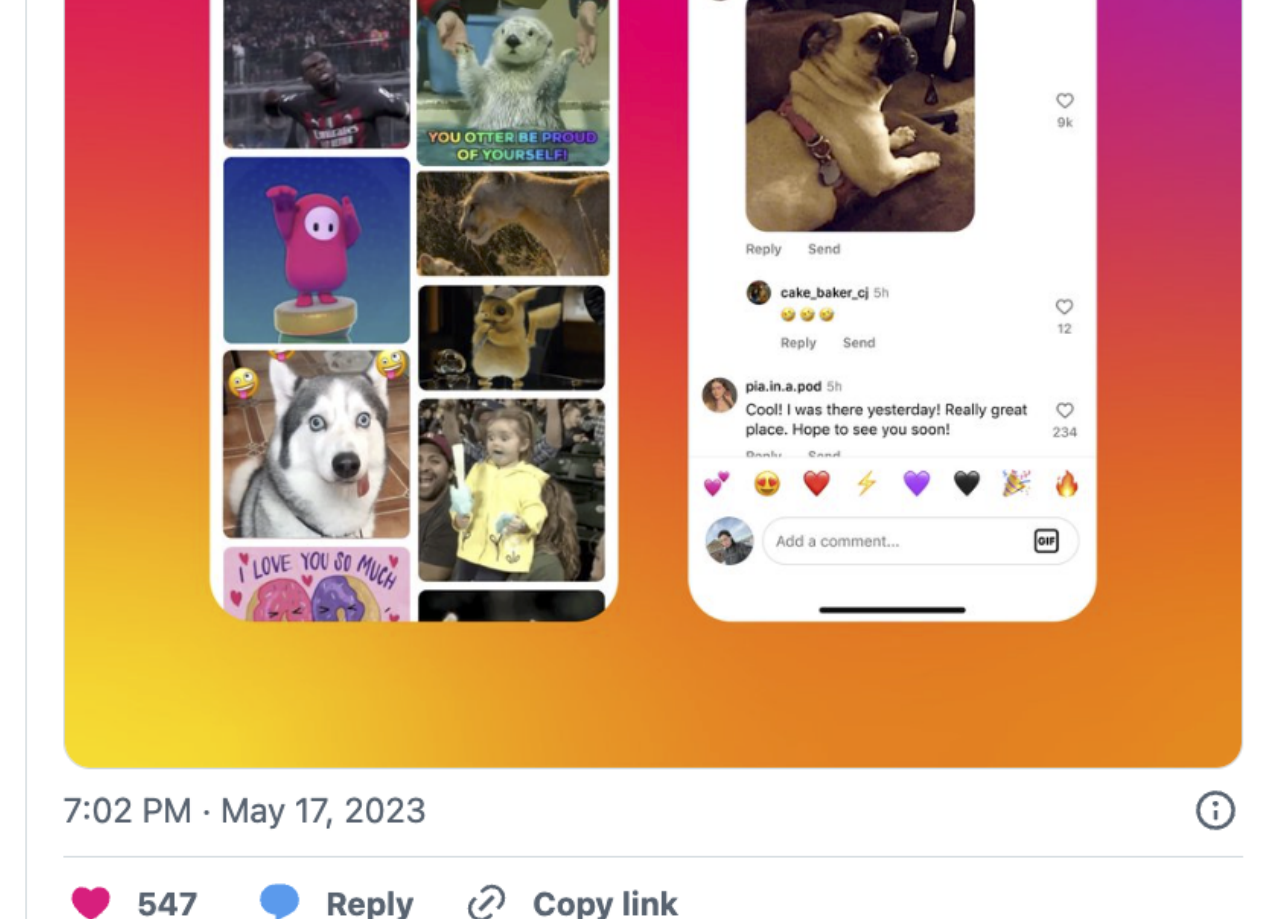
YOU OTTER BE PROUD OF YOURSELF!

I LOVE YOU SO MUCH

9k

Reply Send

cake_baker_cj 5h
🥹🥹🥹

12

Reply Send

pia.in.a.pod 5h
Cool! I was there yesterday! Really great place. Hope to see you soon!

234

Add a comment...

GIF

7:02 PM · May 17, 2023

547 Reply Copy link